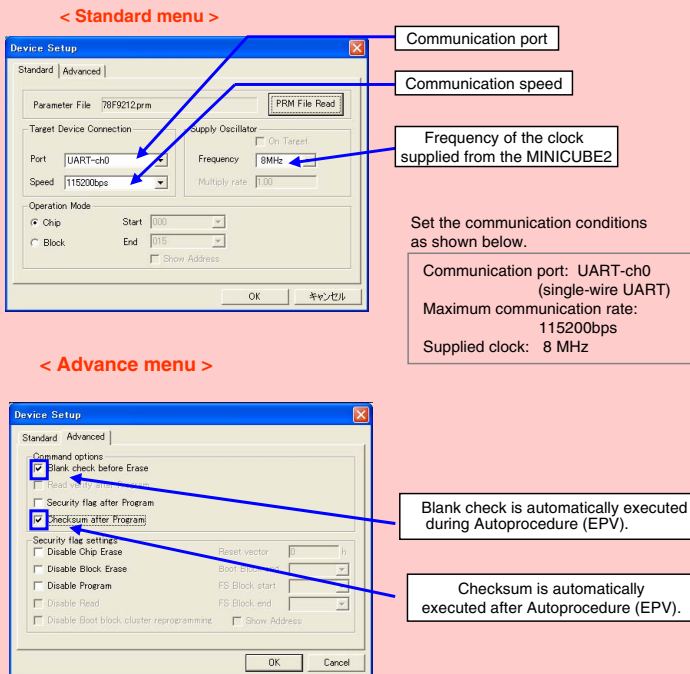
< Standard menu >

Device Setup

Standard | Advanced

Parameter File 78F9212.prm
PRM File Read

Target Device Connection
Port UART-ch0
Speed 115200bps

Supply Oscillator
On Target
Frequency 8MHz
Multiply rate 1.00

Operation Mode
Chip Start 000
Block End 015
Show Address

OK キャンセル

Communication port

Communication speed

Frequency of the clock supplied from the MINICUBE2

Set the communication conditions as shown below.

Communication port: UART-ch0 (single-wire UART)
Maximum communication rate: 115200bps
Supplied clock: 8 MHz

< Advance menu >

Device Setup

Standard | Advanced

Command options
Blank check before Erase
Read verify after Program
Security flag after Program
Checksum after Program

Security flag settings
Disable Chip Erase
Disable Block Erase
Disable Program
Disable Read
Disable Boot block cluster reprogramming
Reset vector 0 h
Boot Block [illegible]
FS Block start
FS Block end
Show Address

OK Cancel

Blank check is automatically executed during Autoprocedure (EPV).

Checksum is automatically executed after Autoprocedure (EPV).